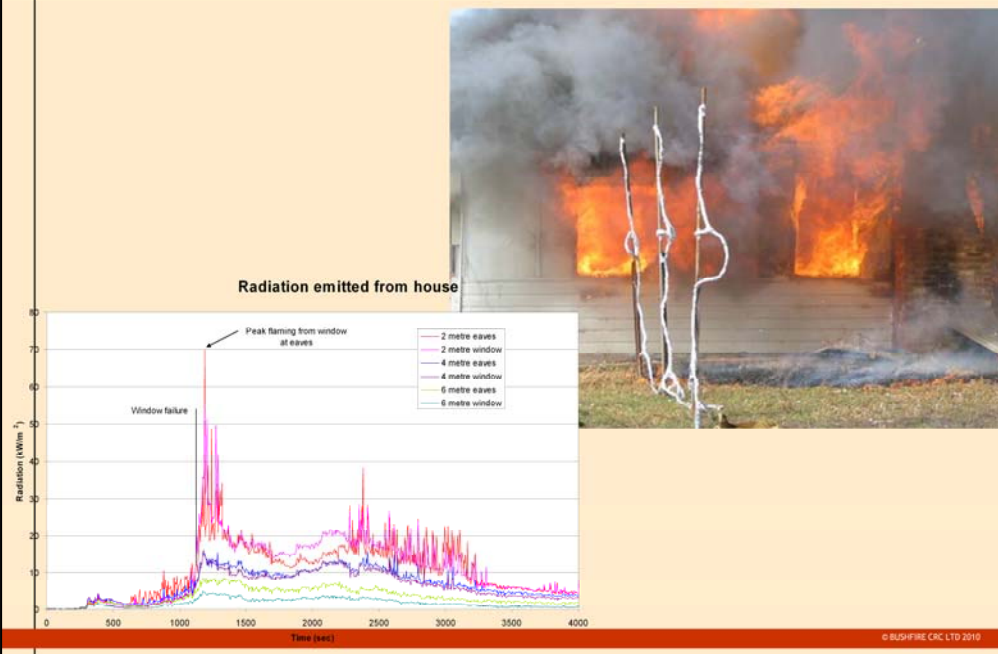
Radiation emitted from house

Peak flaming from window at eaves

Window failure

2 metre eaves
2 metre window
4 metre eaves
4 metre window
6 metre eaves
6 metre window

Radiation (kW/m $^2$)

80
70
60
50
40
30
20
10
0

0
500
1000
1500
2000
2500
3000
3500
4000

Time (sec)

© BUSHFIRE CRC LTD 2010